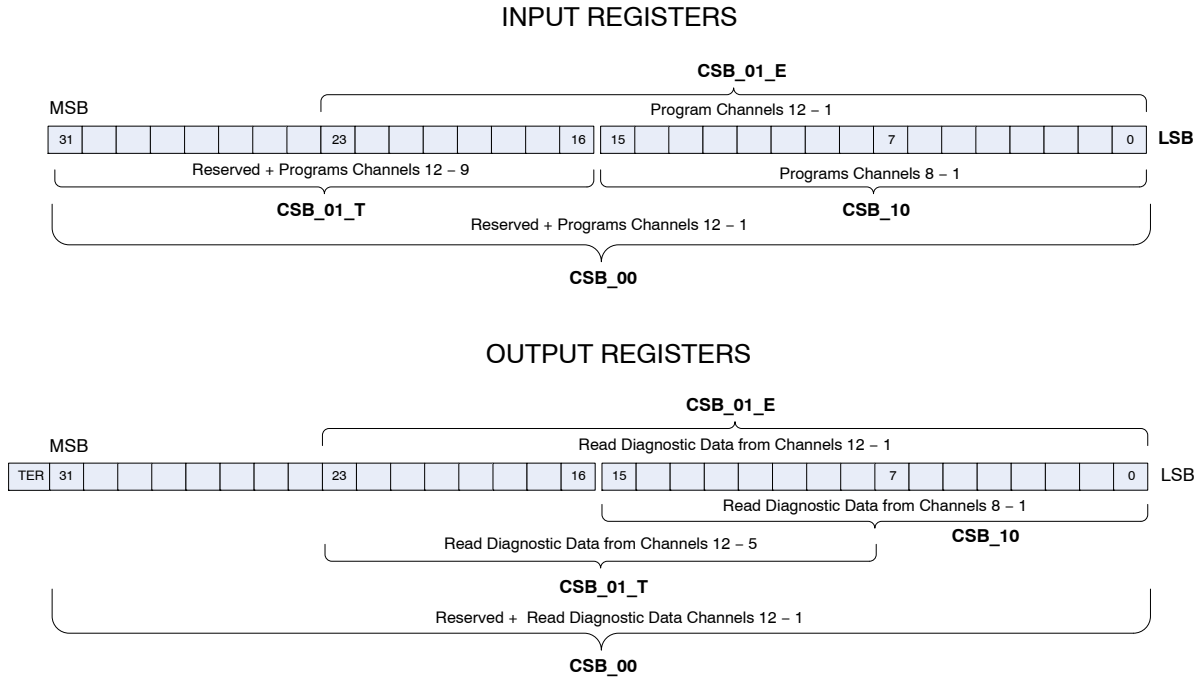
INPUT REGISTERS

CSB_01_E

Program Channels 12 – 1

MSB

31 | 23 | 16 | 15 | 7 | 0

LSB

Reserved + Programs Channels 12 – 9

Programs Channels 8 – 1

CSB_01_T

CSB_10

Reserved + Programs Channels 12 – 1

CSB_00

OUTPUT REGISTERS

CSB_01_E

Read Diagnostic Data from Channels 12 – 1

MSB

TER | 31 | 23 | 16 | 15 | 7 | 0

LSB

Read Diagnostic Data from Channels 8 – 1

CSB_10

Read Diagnostic Data from Channels 12 – 5

CSB_01_T

Reserved + Read Diagnostic Data Channels 12 – 1

CSB_00